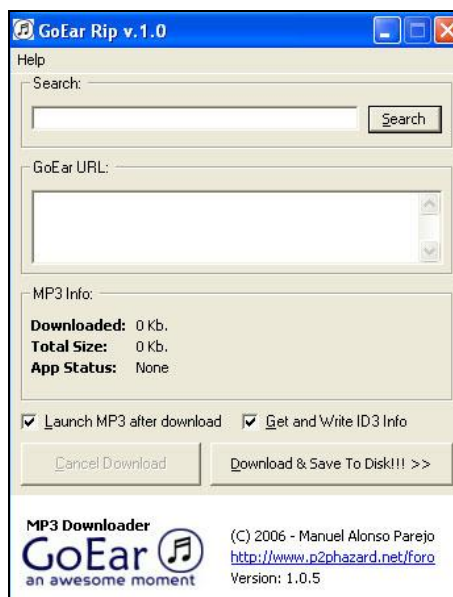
GoEar Rip v.1.0

Help

Search:

Search

GoEar URL:

MP3 Info:

Downloaded: 0 Kb.
Total Size: 0 Kb.
App Status: None

Launch MP3 after download
Get and Write ID3 Info

Cancel Download
Download & Save To Disk!!! >>

MP3 Downloader
GoEar
an awesome moment

(C) 2006 - Manuel Alonso Parejo
http://www.p2phazard.net/foro
Version: 1.0.5